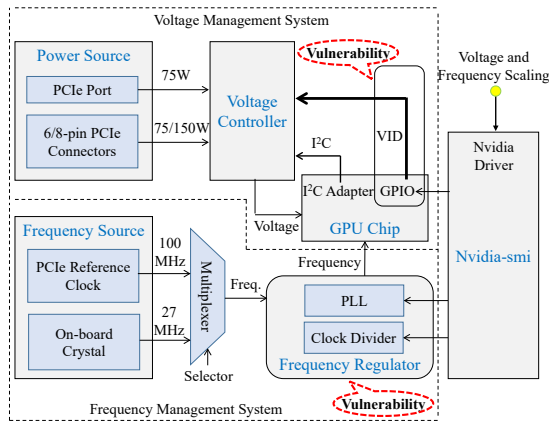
Voltage Management System

Power Source

PCIe Port

6/8-pin PCIe Connectors

75W

75/150W

Voltage Controller

Vulnerability

VID

Voltage and Frequency Scaling

Nvidia Driver

$I^2C$

$I^2C$ Adapter

GPIO

Voltage

GPU Chip

Nvidia-smi

Frequency Source

PCIe Reference Clock

On-board Crystal

100 MHz

27 MHz

Multiplexer

Selector

Freq.

Frequency

PLL

Clock Divider

Frequency Regulator

Frequency Management System

Vulnerability